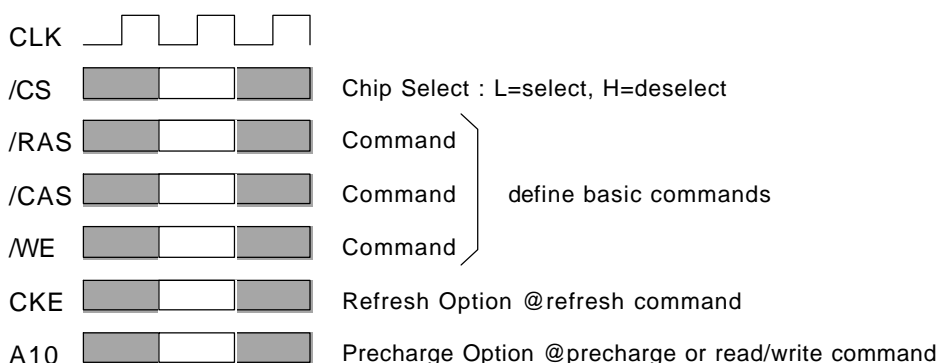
CLK

/CS

Chip Select : L=select, H=deselect

/RAS

Command

/CAS

Command

define basic commands

/WE

Command

CKE

Refresh Option @refresh command

A10

Precharge Option @precharge or read/write command